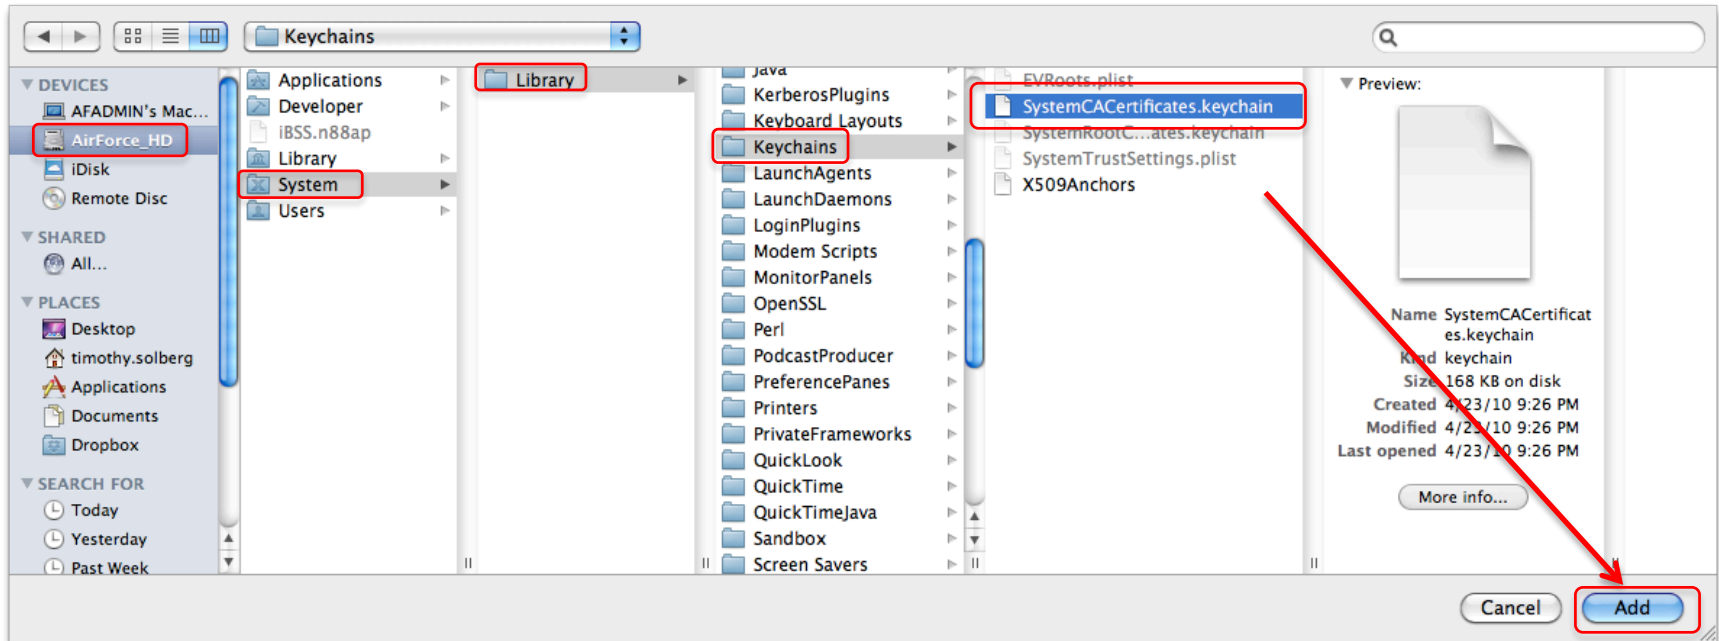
Keychains

DEVICES
AFADMIN's Mac...
AirForce_HD
iDisk
Remote Disc
SHARED
All...
PLACES
Desktop
timothy.solberg
Applications
Documents
Dropbox
SEARCH FOR
Today
Yesterday
Past Week

Applications
Developer
iBSS.n88ap
Library
System
Users

Library

Java
KerberosPlugins
Keyboard Layouts
Keychains
LaunchAgents
LaunchDaemons
LoginPlugins
Modem Scripts
MonitorPanels
OpenSSL
Perl
PodcastProducer
PreferencePanes
Printers
PrivateFrameworks
QuickLook
QuickTime
QuickTimeJava
Sandbox
Screen Savers

EVRoots.plist
SystemCACertificates.keychain
SystemRootC...ates.keychain
SystemTrustSettings.plist
X509Anchors

Preview:

Name SystemCACertificates.keychain
Kind keychain
Size 168 KB on disk
Created 4/23/10 9:26 PM
Modified 4/23/10 9:26 PM
Last opened 4/23/10 9:26 PM

More info...

Cancel
Add